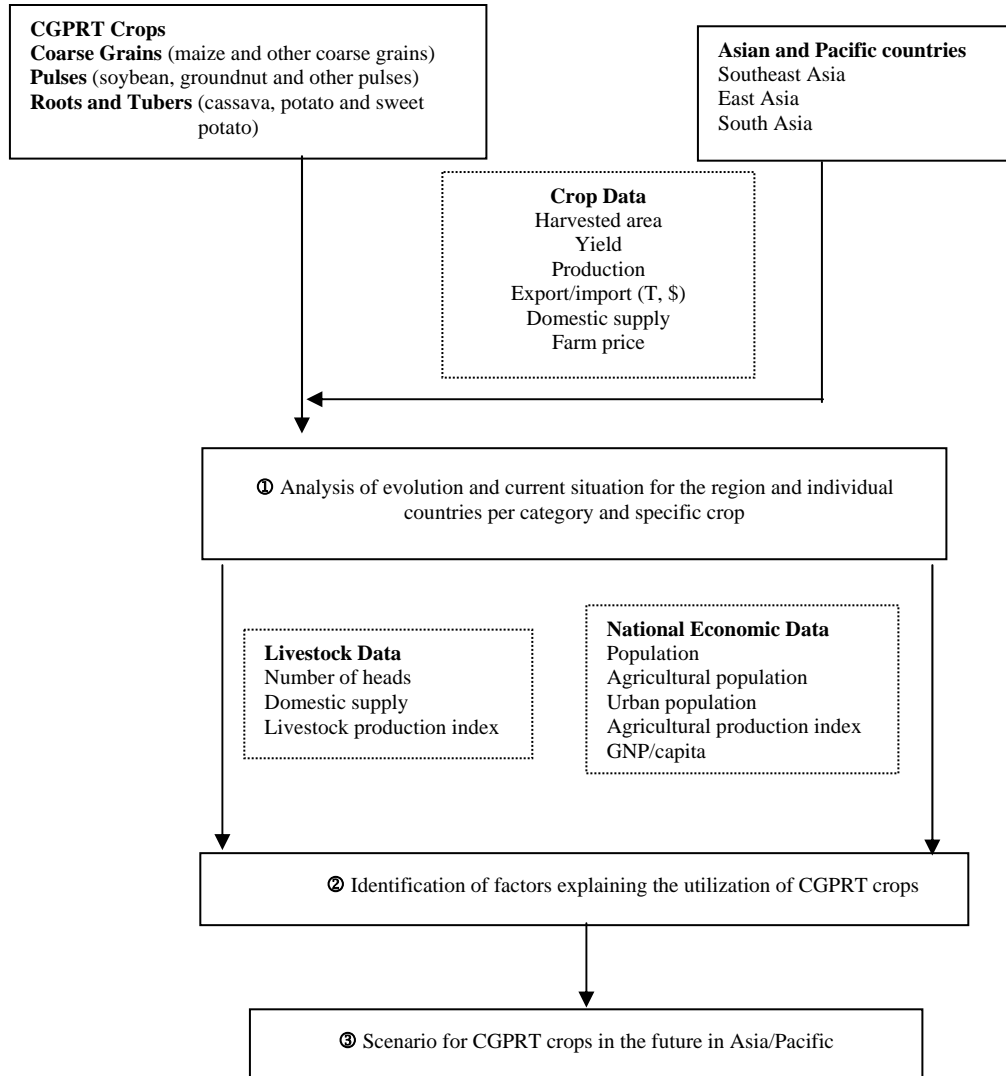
**CGPRT Crops**
**Coarse Grains** (maize and other coarse grains)
**Pulses** (soybean, groundnut and other pulses)
**Roots and Tubers** (cassava, potato and sweet potato)

**Asian and Pacific countries**
Southeast Asia
East Asia
South Asia

**Crop Data**
Harvested area
Yield
Production
Export/import (T, \$)
Domestic supply
Farm price

① Analysis of evolution and current situation for the region and individual countries per category and specific crop

**Livestock Data**
Number of heads
Domestic supply
Livestock production index

**National Economic Data**
Population
Agricultural population
Urban population
Agricultural production index
GNP/capita

② Identification of factors explaining the utilization of CGPRT crops

③ Scenario for CGPRT crops in the future in Asia/Pacific